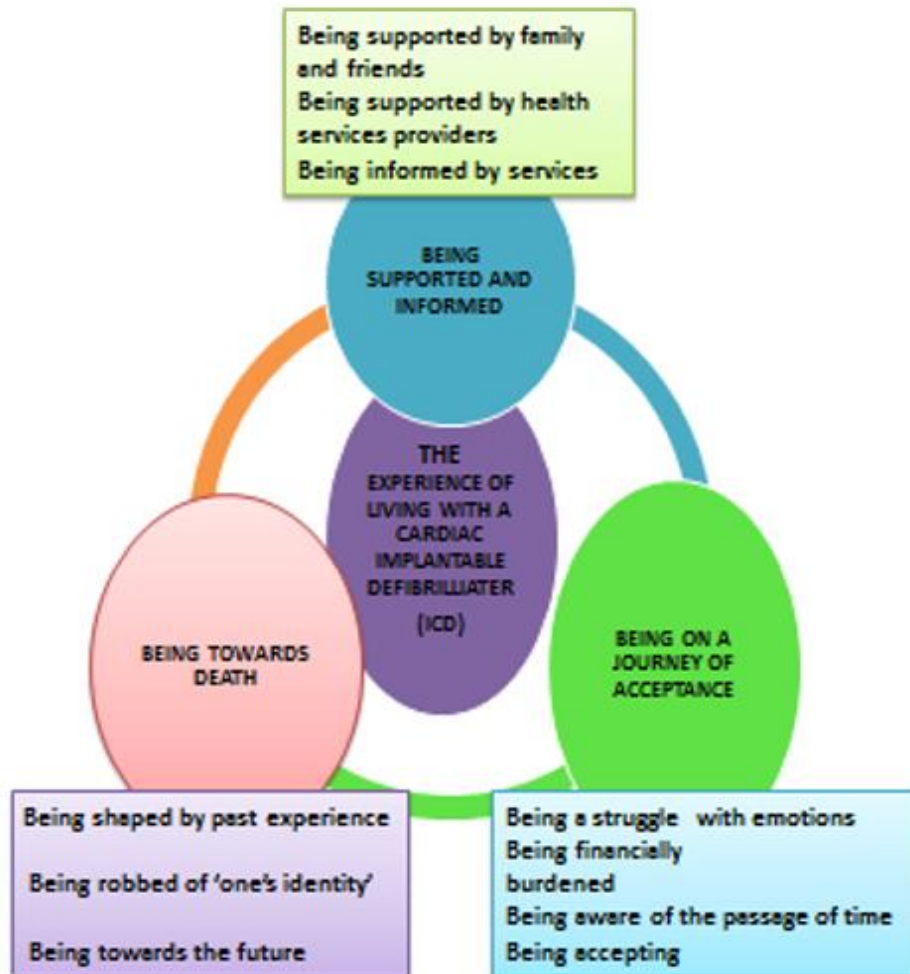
Being supported by family and friends
Being supported by health services providers
Being informed by services

BEING SUPPORTED AND INFORMED

THE EXPERIENCE OF LIVING WITH A CARDIAC IMPLANTABLE DEFIBRILLIATER (ICD)

BEING TOWARDS DEATH

BEING ON A JOURNEY OF ACCEPTANCE

Being shaped by past experience

Being robbed of 'one's identity'

Being towards the future

Being a struggle with emotions
Being financially burdened
Being aware of the passage of time
Being accepting